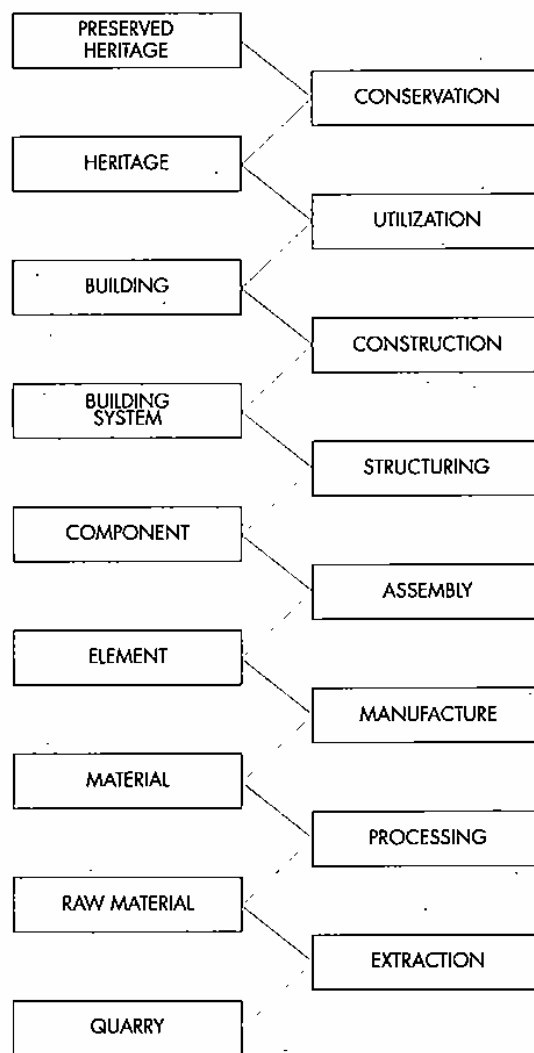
PRESERVED HERITAGE

CONSERVATION

HERITAGE

UTILIZATION

BUILDING

CONSTRUCTION

BUILDING SYSTEM

STRUCTURING

COMPONENT

ASSEMBLY

ELEMENT

MANUFACTURE

MATERIAL

PROCESSING

RAW MATERIAL

EXTRACTION

QUARRY